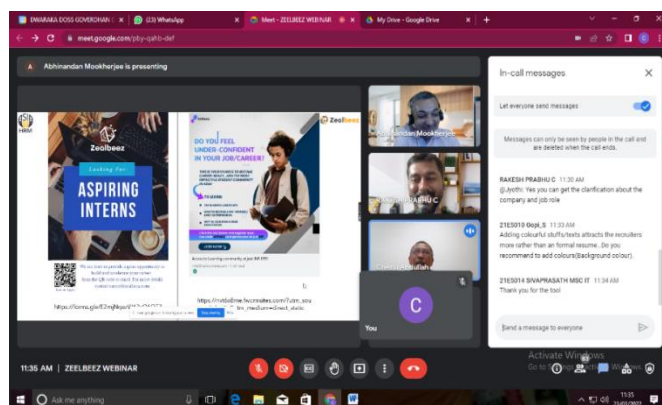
DWARAKA DOSS GOVERDHAN | × (23) WhatsApp × Meet - ZEELBEEZ WEBINAR × My Drive - Google Drive × +

meet.google.com/pby-qahb-def

A Abhinandan Mookherjee is presenting

HRM

Zeelbeez

Looking For

ASPIRING INTERNS

https://forms.gle/E2mjfkgxd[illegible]

Zeelbeez

DO YOU FEEL UNDER-CONFIDENT IN YOUR JOB/CAREER?

JOIN NOW

https://rxtbd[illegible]

Abhinandan Mookherjee

RAKESH PRABHU C

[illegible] Abdullah

C

You

In-call messages

Let everyone send messages

Messages can only be seen by people in the call and are deleted when the call ends.

RAKESH PRABHU C 11:30 AM
@Jyothi: Yes you can get the clarification about the company and job role

21ES010 Gopi_S 11:33 AM
Adding colourful stuffs/texts attracts the recruiters more rather than an formal resume...Do you recommend to add colours(Background colour).

21ES014 SIVAPRASATH MSC IT 11:34 AM
Thank you for the tool

Send a message to everyone

11:35 AM | ZEELBEEZ WEBINAR

Activate Windows
Go to Settings to activate Windows.

Ask me anything

11:35
23/03/2022